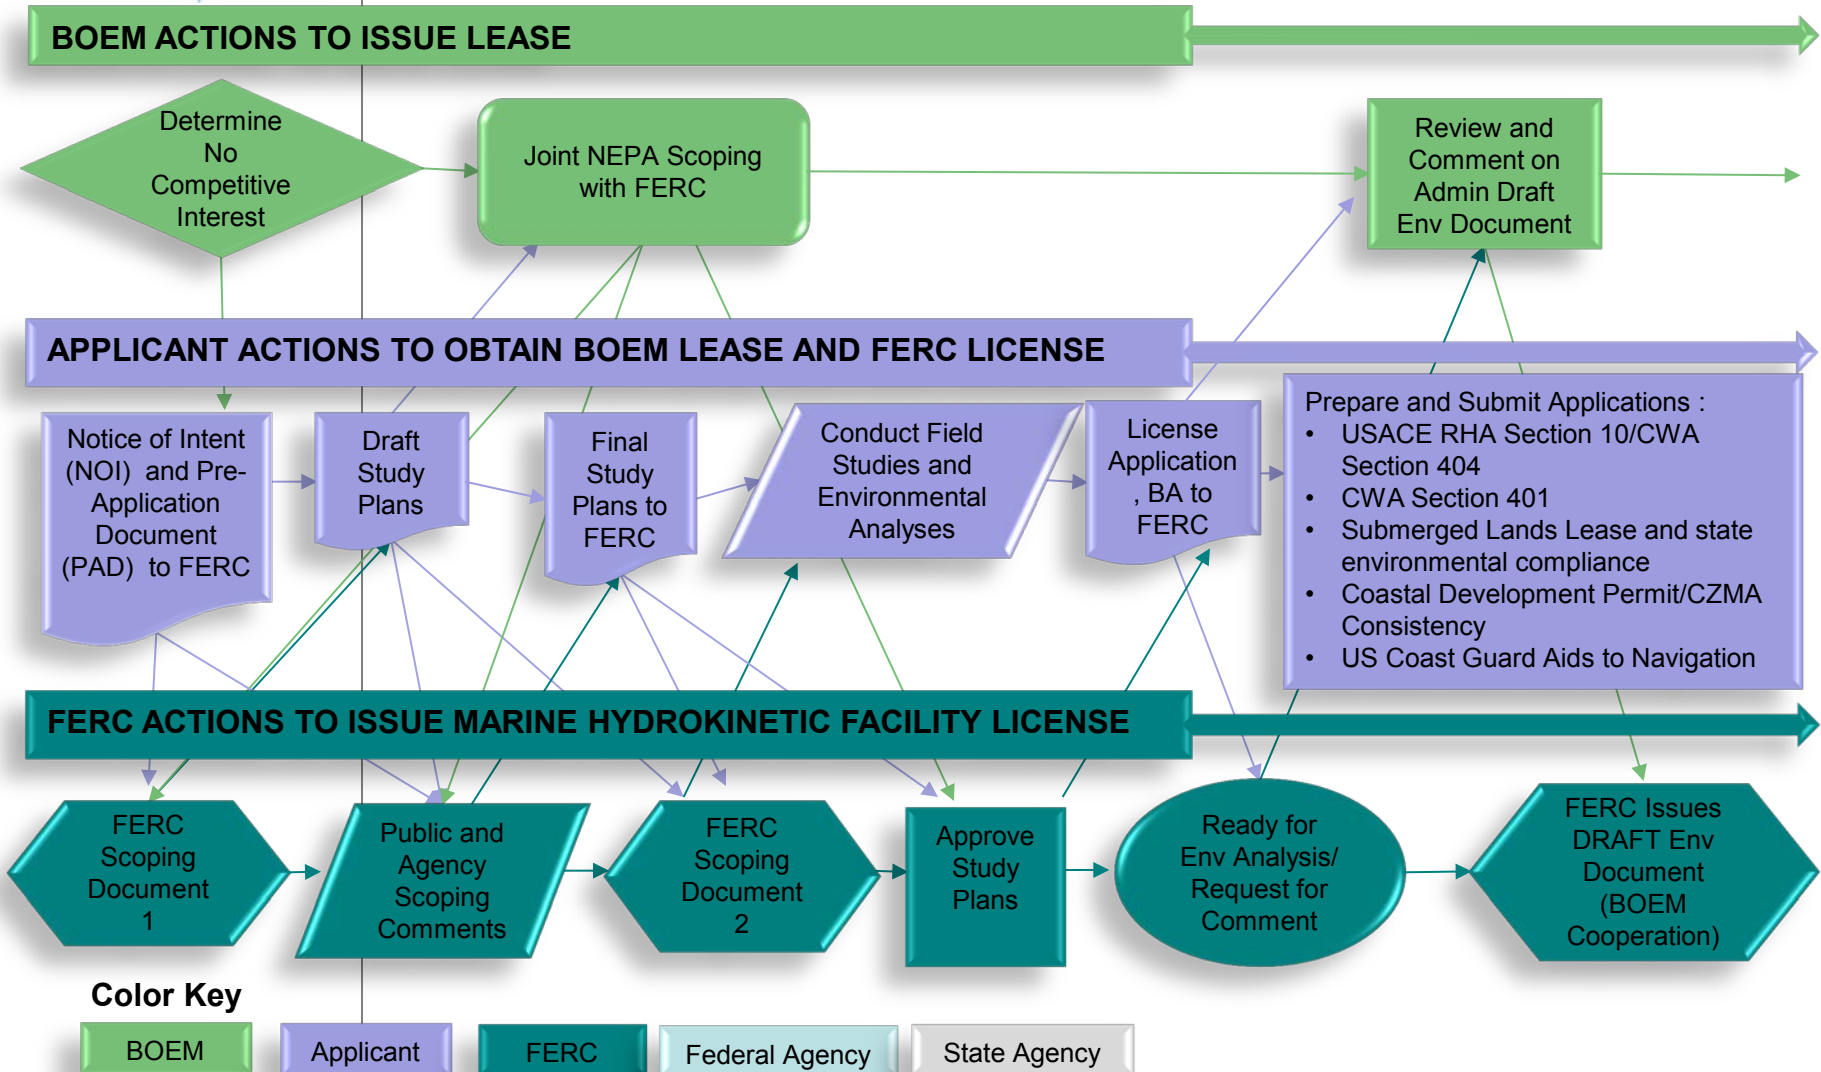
BOEM ACTIONS TO ISSUE LEASE

Determine No Competitive Interest

Joint NEPA Scoping with FERC

Review and Comment on Admin Draft Env Document

APPLICANT ACTIONS TO OBTAIN BOEM LEASE AND FERC LICENSE

Notice of Intent (NOI) and Pre-Application Document (PAD) to FERC

Draft Study Plans

Final Study Plans to FERC

Conduct Field Studies and Environmental Analyses

License Application , BA to FERC

Prepare and Submit Applications :
• USACE RHA Section 10/CWA Section 404
• CWA Section 401
• Submerged Lands Lease and state environmental compliance
• Coastal Development Permit/CZMA Consistency
• US Coast Guard Aids to Navigation

FERC ACTIONS TO ISSUE MARINE HYDROKINETIC FACILITY LICENSE

FERC Scoping Document 1

Public and Agency Scoping Comments

FERC Scoping Document 2

Approve Study Plans

Ready for Env Analysis/ Request for Comment

FERC Issues DRAFT Env Document (BOEM Cooperation)

Color Key

| BOEM | Applicant | FERC | Federal Agency | State Agency |